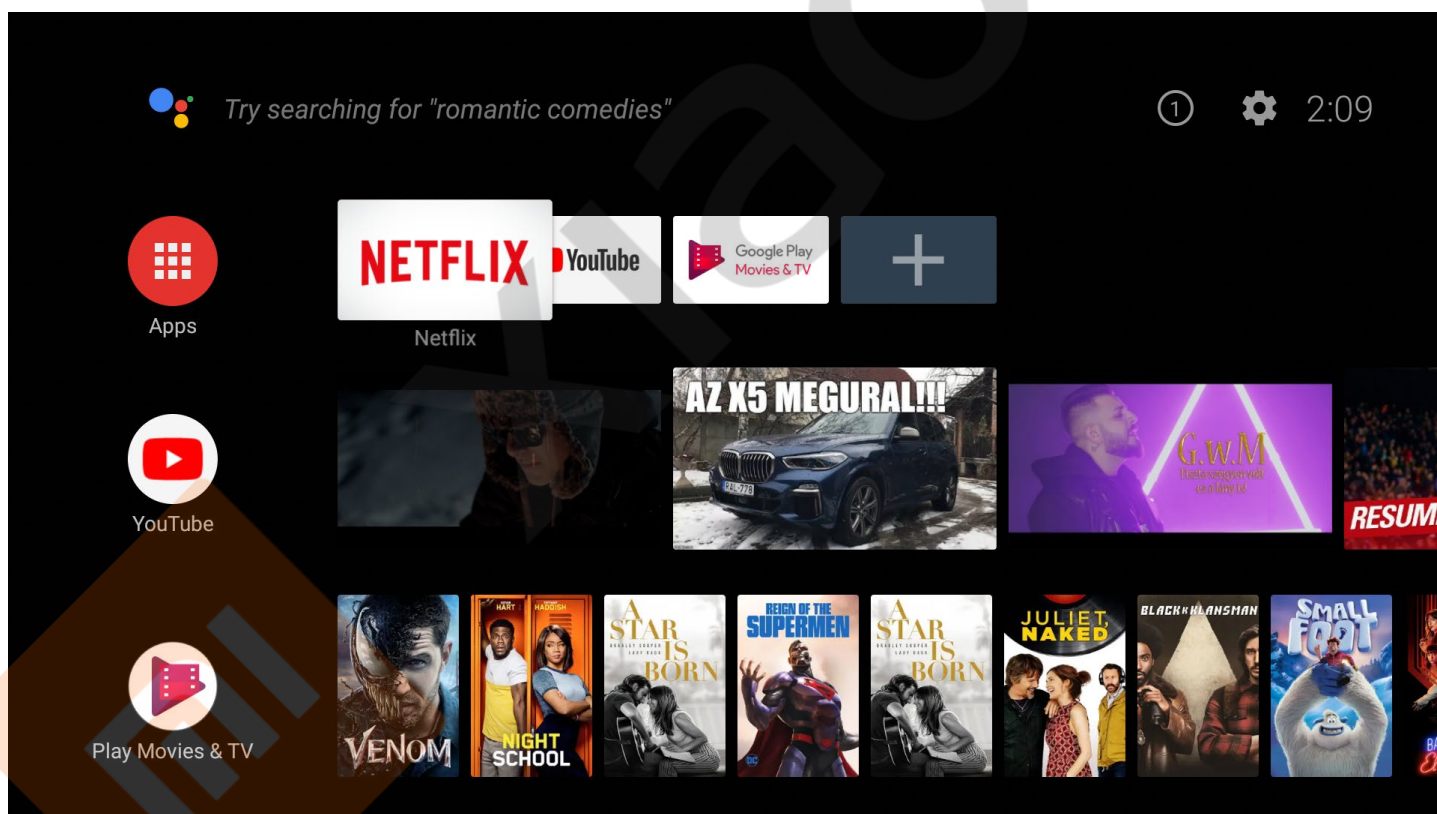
Try searching for "romantic comedies"

1

2:09

Apps

NETFLIX

Netflix

YouTube

Google Play Movies & TV

+

YouTube

AZ X5 MEGURAL!!!

G.W.M

RESUM

Play Movies & TV

VENOM

HART HADDISH

NIGHT SCHOOL

A STAR IS BORN

REIGN OF THE SUPERMEN

A STAR IS BORN

JULIET, NAKED

BLACKkKLANSMAN

SMALL FOOT